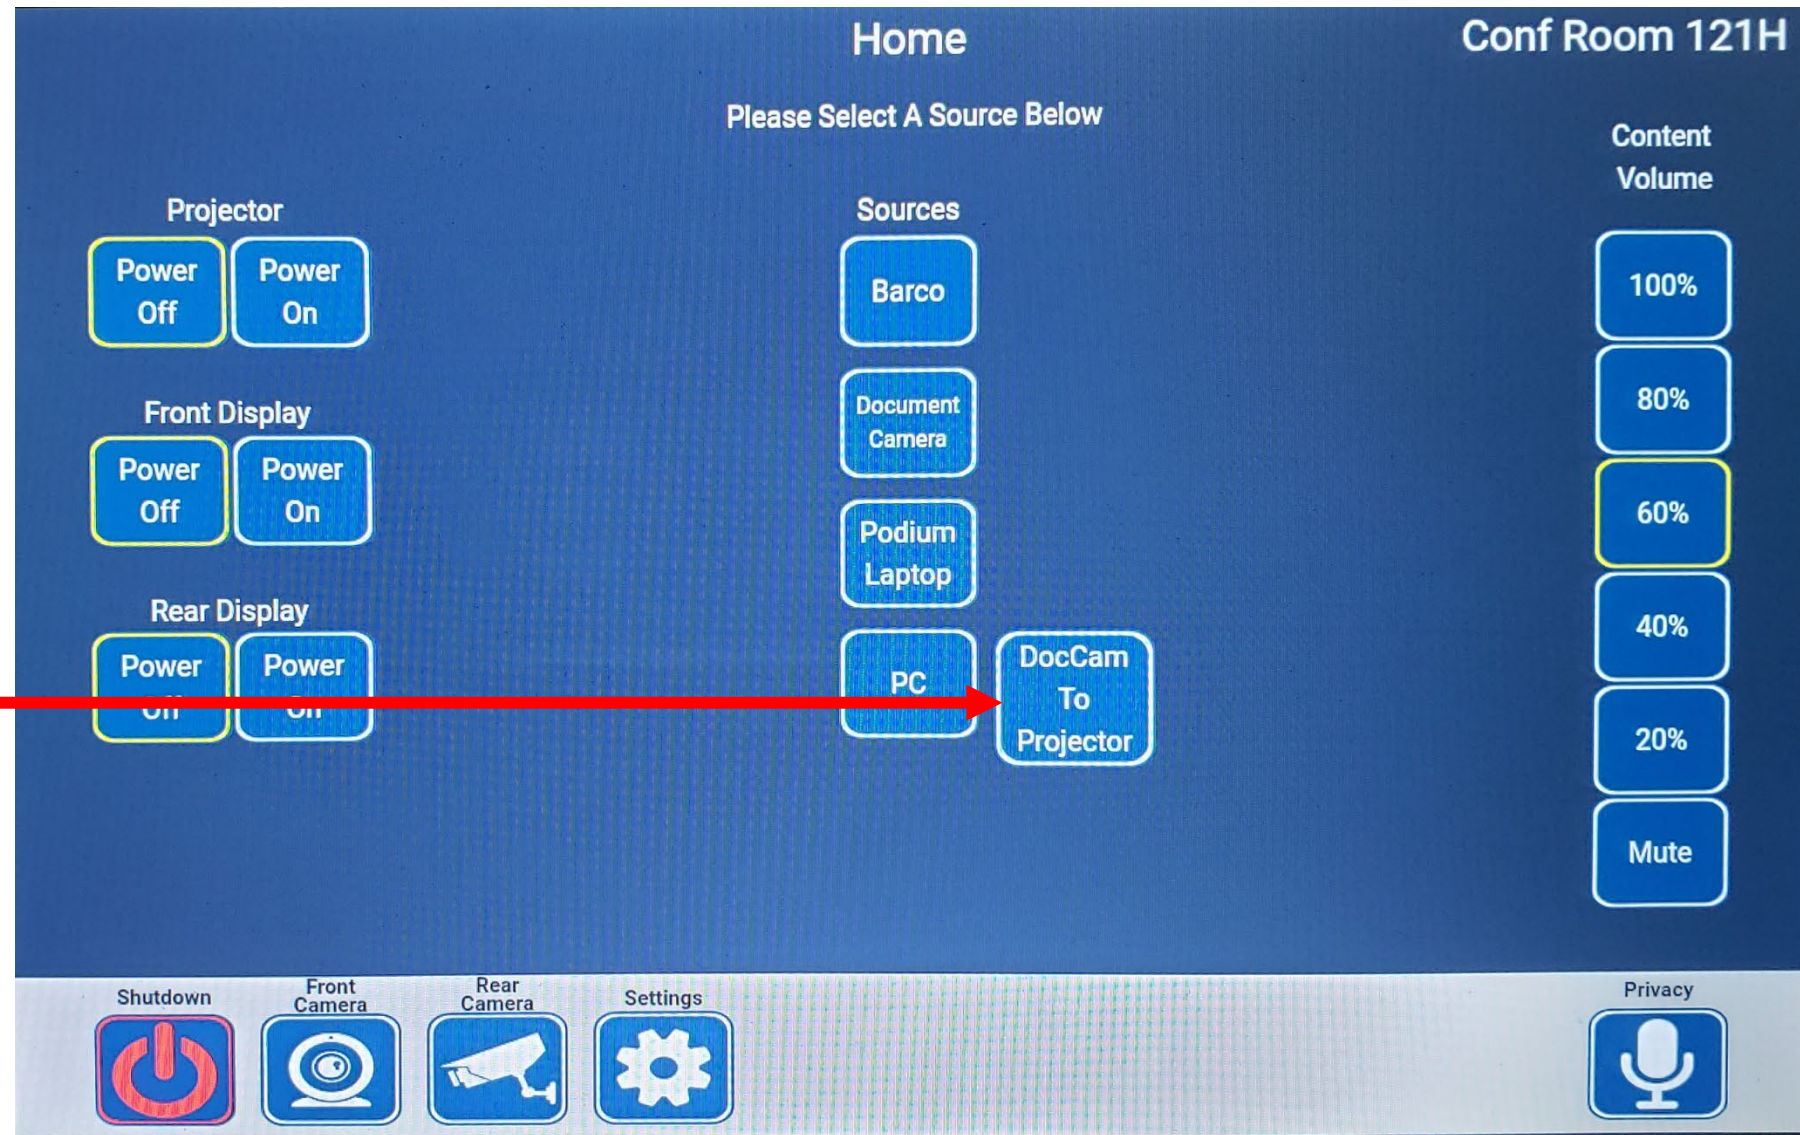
Home

Conf Room 121H

Please Select A Source Below

Projector

Power Off

Power On

Front Display

Power Off

Power On

Rear Display

Power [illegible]

Power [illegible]

Sources

Barco

Document Camera

Podium Laptop

PC

DocCam To Projector

Content Volume

100%

80%

60%

40%

20%

Mute

Shutdown

Front Camera

Rear Camera

Settings

Privacy